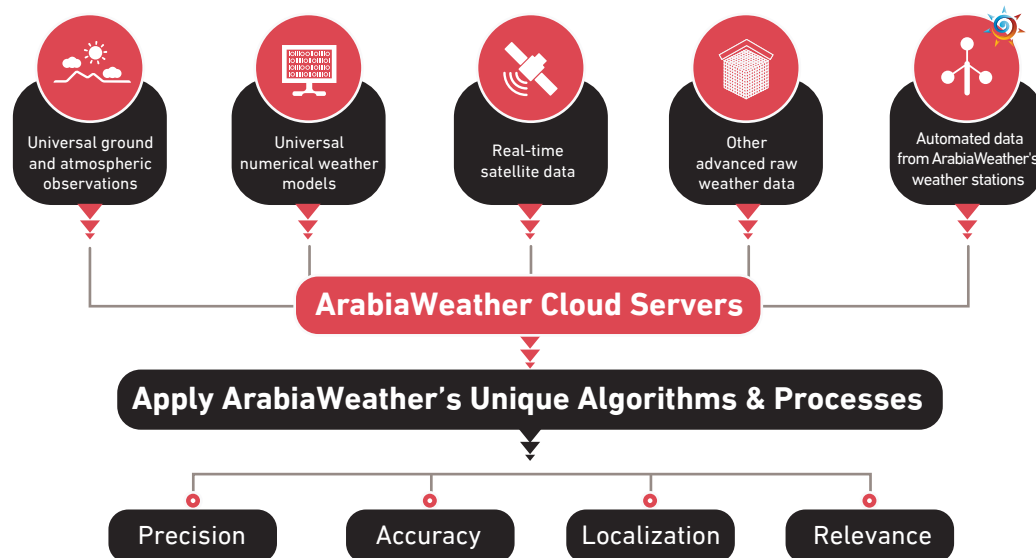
Universal ground and atmospheric observations

Universal numerical weather models

Real-time satellite data

Other advanced raw weather data

Automated data from ArabiaWeather's weather stations

ArabiaWeather Cloud Servers

Apply ArabiaWeather's Unique Algorithms & Processes

Precision

Accuracy

Localization

Relevance